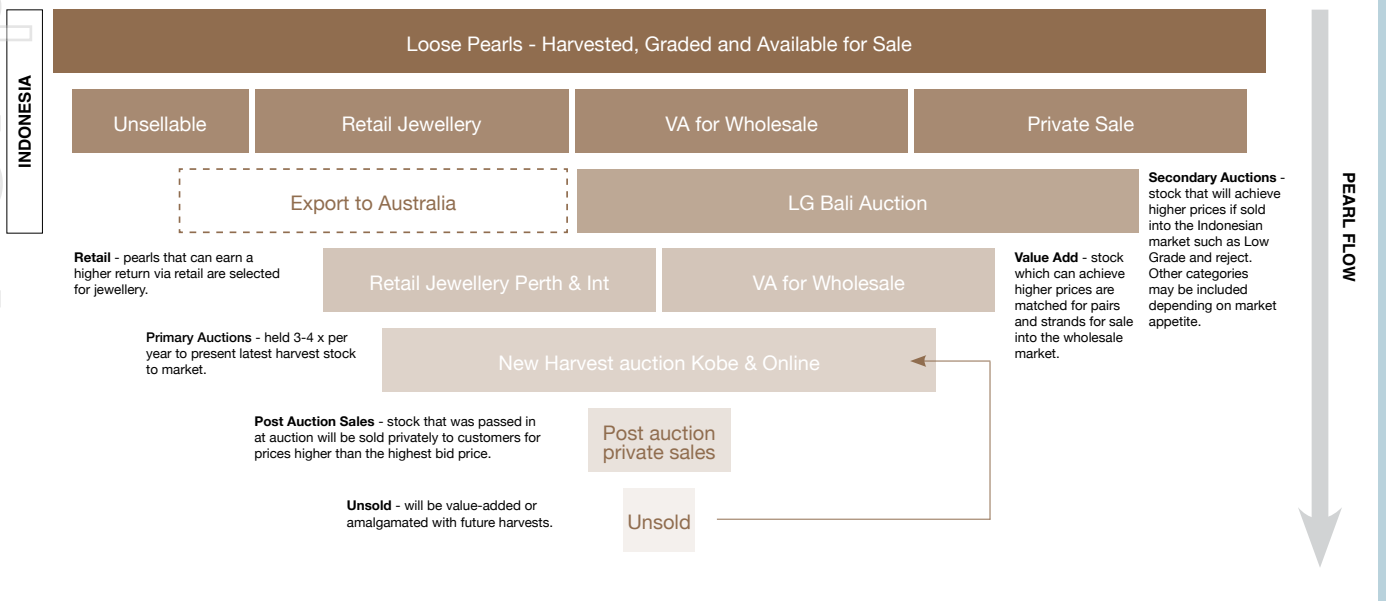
INDONESIA

Loose Pearls - Harvested, Graded and Available for Sale

Unsellable

Retail Jewellery

VA for Wholesale

Private Sale

Export to Australia

LG Bali Auction

**Secondary Auctions** - stock that will achieve higher prices if sold into the Indonesian market such as Low Grade and reject. Other categories may be included depending on market appetite.

PEARL FLOW

**Retail** - pearls that can earn a higher return via retail are selected for jewellery.

Retail Jewellery Perth & Int

VA for Wholesale

**Value Add** - stock which can achieve higher prices are matched for pairs and strands for sale into the wholesale market.

**Primary Auctions** - held 3-4 x per year to present latest harvest stock to market.

New Harvest auction Kobe & Online

**Post Auction Sales** - stock that was passed in at auction will be sold privately to customers for prices higher than the highest bid price.

Post auction private sales

**Unsold** - will be value-added or amalgamated with future harvests.

Unsold